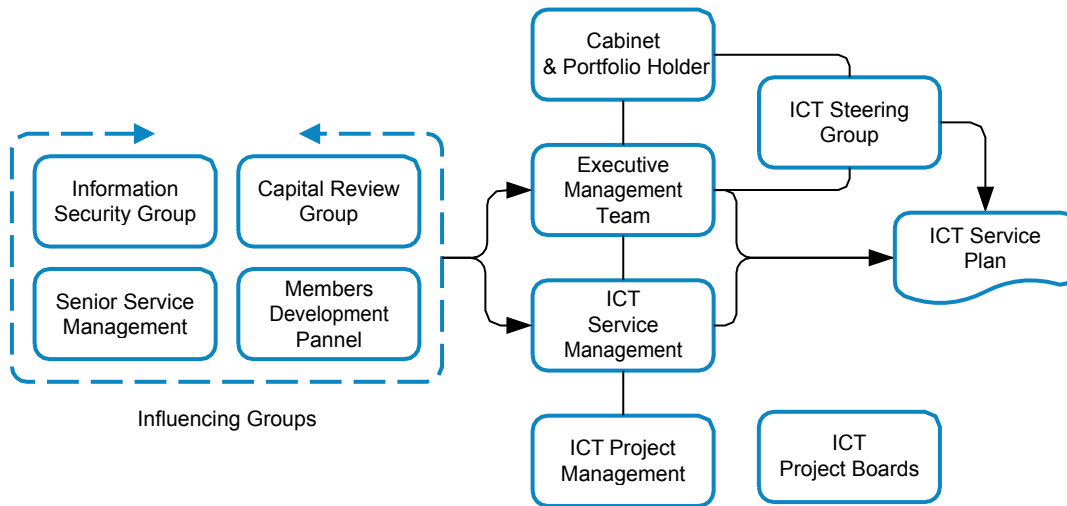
Information Security Group

Capital Review Group

Senior Service Management

Members Development Pannel

Influencing Groups

Cabinet & Portfolio Holder

ICT Steering Group

Executive Management Team

ICT Service Plan

ICT Service Management

ICT Project Management

ICT Project Boards